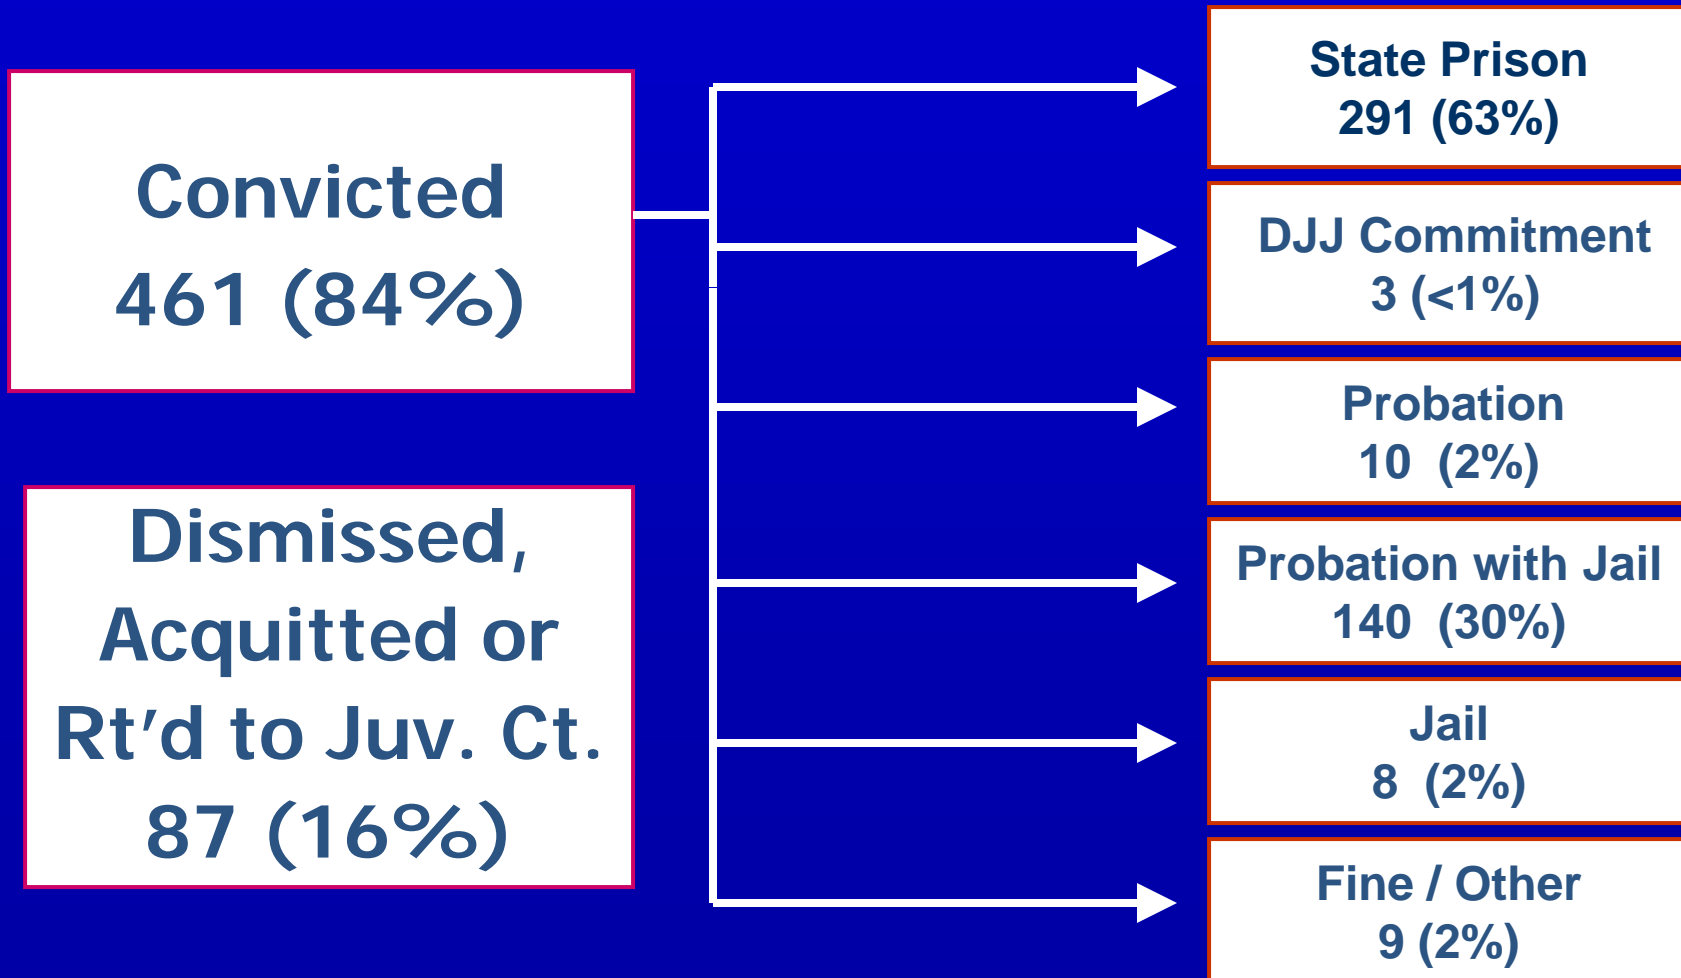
Convicted
461 (84%)

Dismissed, Acquitted or Rt’d to Juv. Ct.
87 (16%)

State Prison
291 (63%)

DJJ Commitment
3 (<1%)

Probation
10 (2%)

Probation with Jail
140 (30%)

Jail
8 (2%)

Fine / Other
9 (2%)